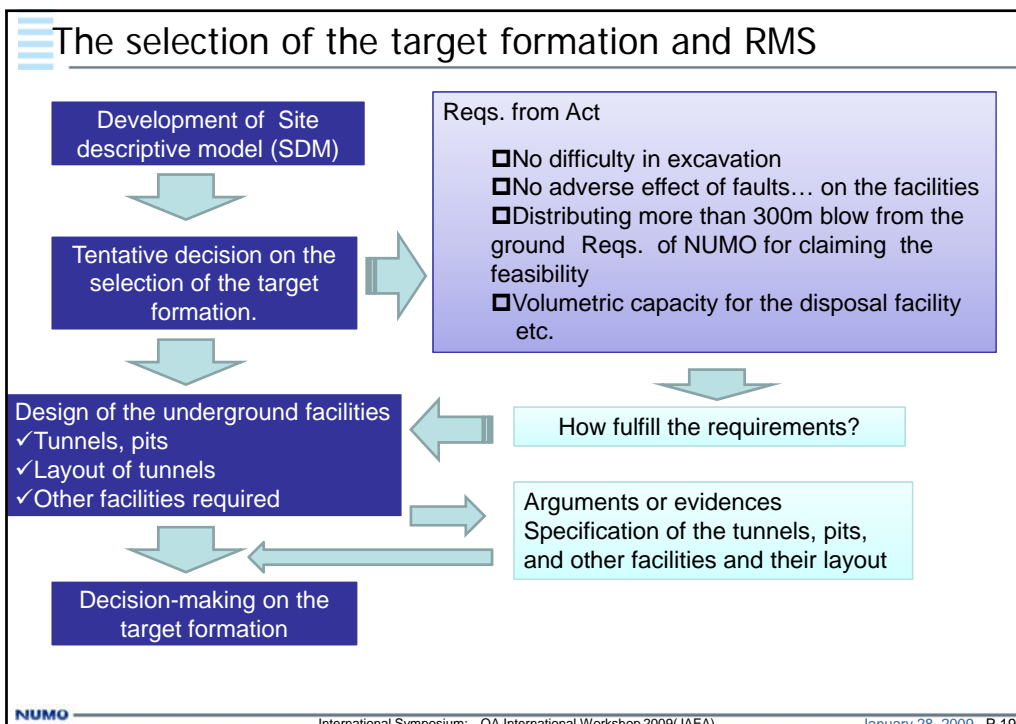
The selection of the target formation and RMS

Development of Site descriptive model (SDM)

Tentative decision on the selection of the target formation.

Design of the underground facilities
✓Tunnels, pits
✓Layout of tunnels
✓Other facilities required

Decision-making on the target formation

Reqs. from Act

□No difficulty in excavation
□No adverse effect of faults… on the facilities
□Distributing more than 300m blow from the ground Reqs. of NUMO for claiming the feasibility
□Volumetric capacity for the disposal facility etc.

How fulfill the requirements?

Arguments or evidences
Specification of the tunnels, pits, and other facilities and their layout

NUMO

International Symposium: QA International Workshop 2009(IAEA)

January 28, 2009 P.19